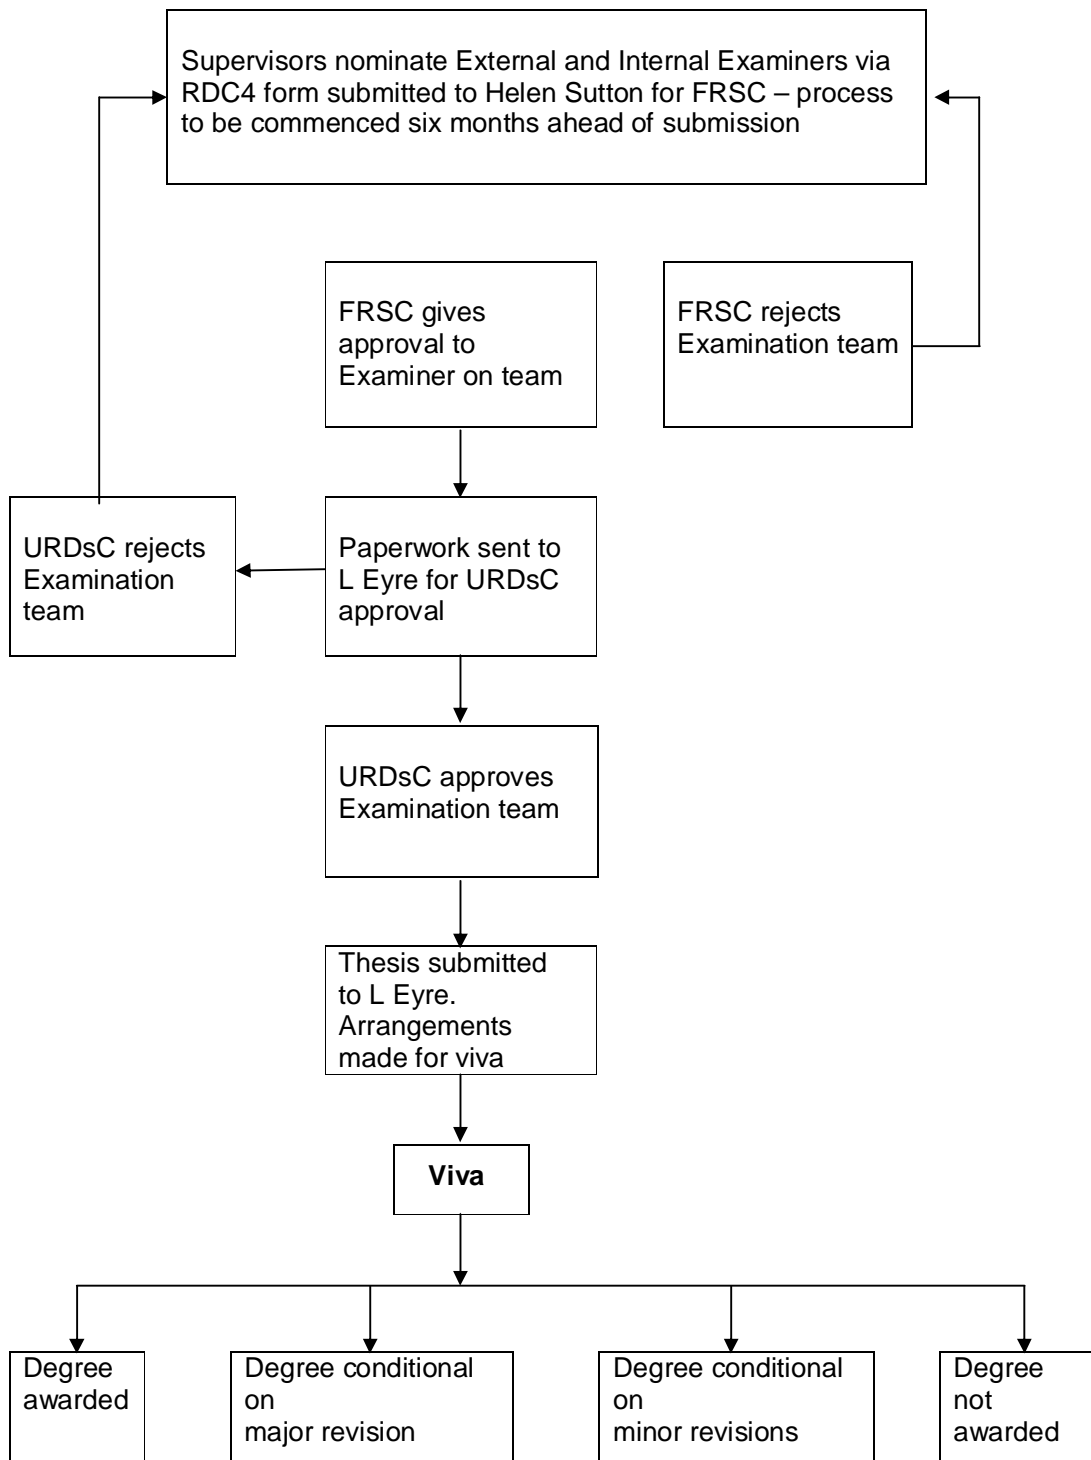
Supervisors nominate External and Internal Examiners via RDC4 form submitted to Helen Sutton for FRSC – process to be commenced six months ahead of submission

FRSC gives approval to Examiner on team

FRSC rejects Examination team

URDsC rejects Examination team

Paperwork sent to L Eyre for URDsC approval

URDsC approves Examination team

Thesis submitted to L Eyre. Arrangements made for viva

**Viva**

Degree awarded

Degree conditional on major revision

Degree conditional on minor revisions

Degree not awarded